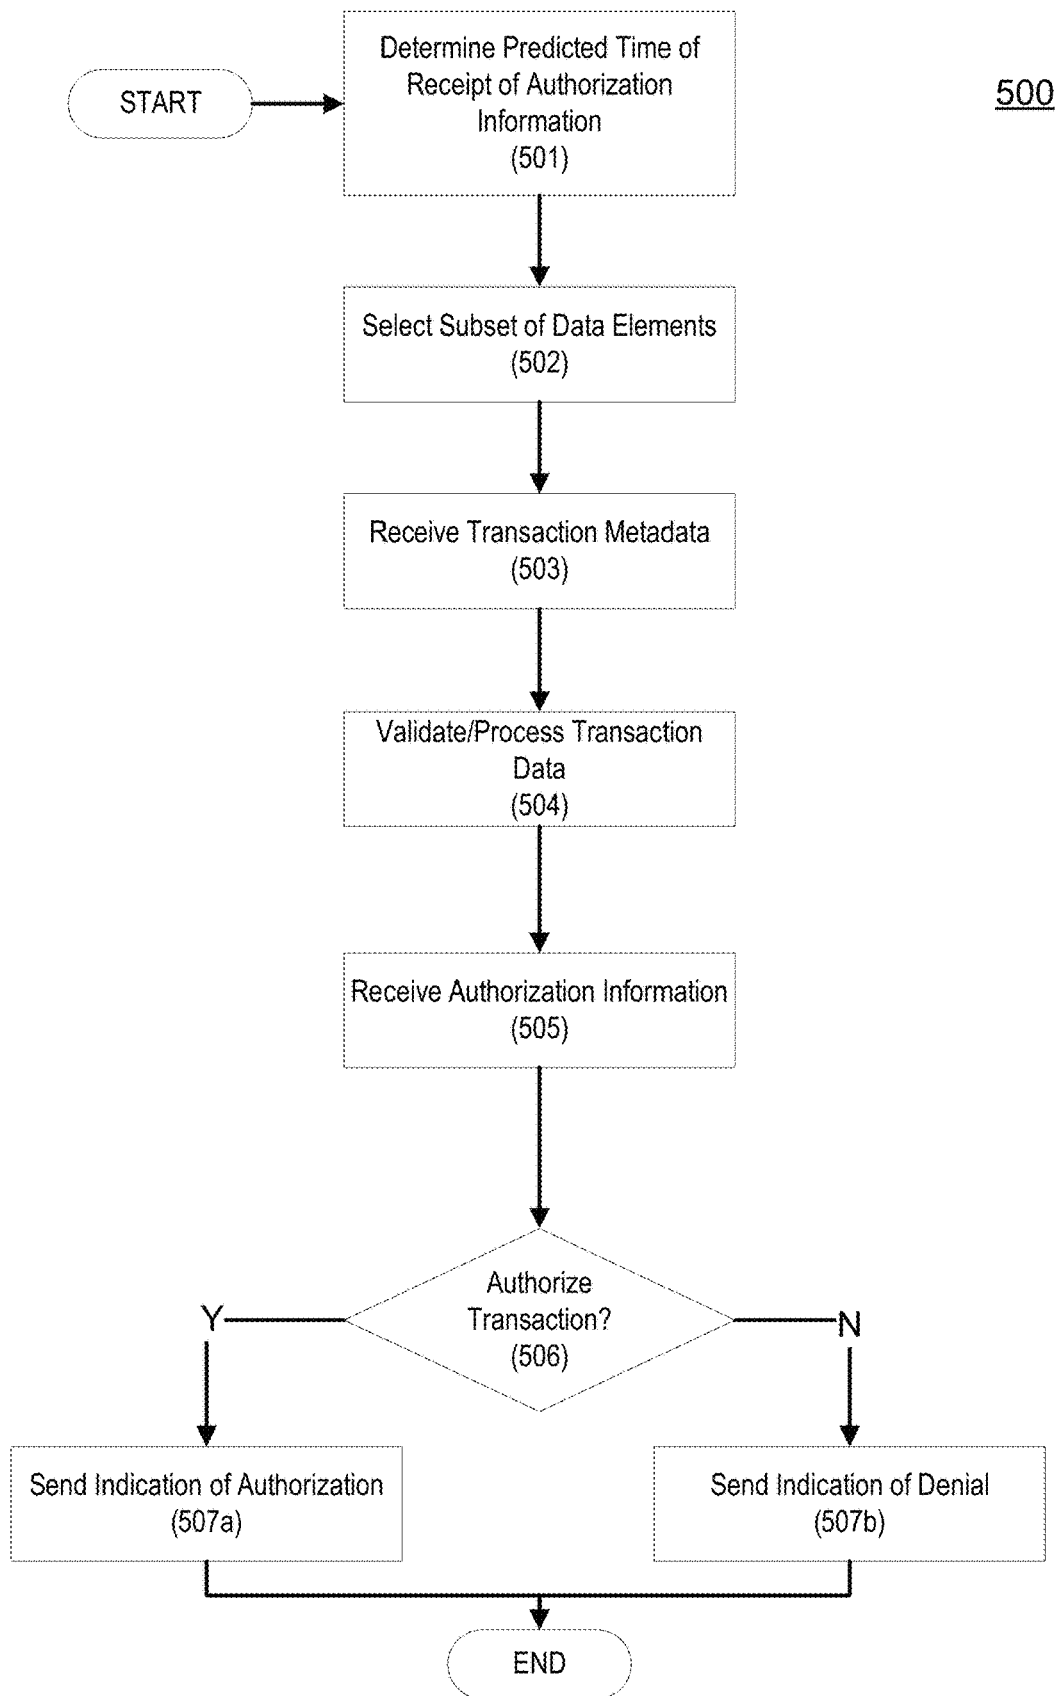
500

START

Determine Predicted Time of Receipt of Authorization Information
(501)

Select Subset of Data Elements
(502)

Receive Transaction Metadata
(503)

Validate/Process Transaction Data
(504)

Receive Authorization Information
(505)

Authorize Transaction?
(506)

Y

N

Send Indication of Authorization
(507a)

Send Indication of Denial
(507b)

END